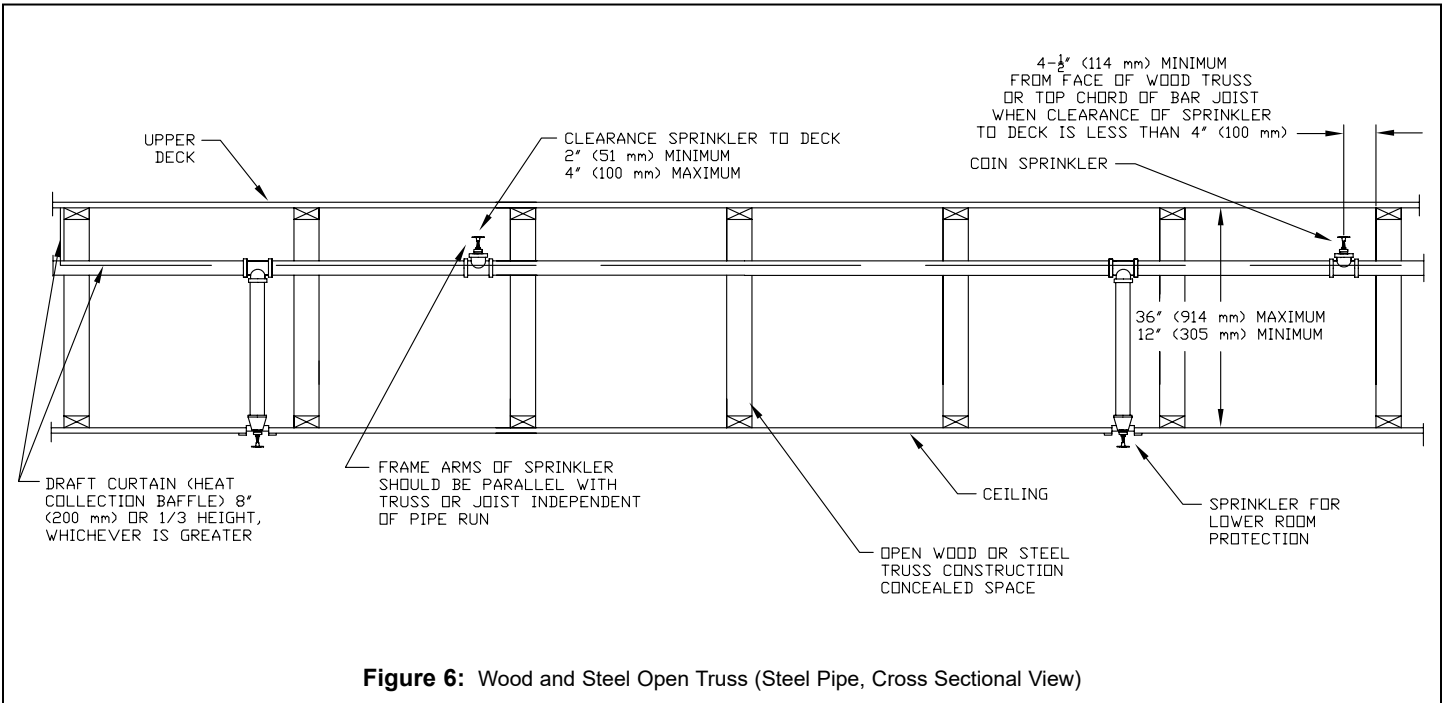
4-$\frac{1}{2}$" (114 mm) MINIMUM FROM FACE OF WOOD TRUSS OR TOP CHORD OF BAR JOIST WHEN CLEARANCE OF SPRINKLER TO DECK IS LESS THAN 4" (100 mm)

UPPER DECK

CLEARANCE SPRINKLER TO DECK 2" (51 mm) MINIMUM 4" (100 mm) MAXIMUM

COIN SPRINKLER

36" (914 mm) MAXIMUM 12" (305 mm) MINIMUM

DRAFT CURTAIN (HEAT COLLECTION BAFFLE) 8" (200 mm) OR 1/3 HEIGHT, WHICHEVER IS GREATER

FRAME ARMS OF SPRINKLER SHOULD BE PARALLEL WITH TRUSS OR JOIST INDEPENDENT OF PIPE RUN

CEILING

SPRINKLER FOR LOWER ROOM PROTECTION

OPEN WOOD OR STEEL TRUSS CONSTRUCTION CONCEALED SPACE

**Figure 6:** Wood and Steel Open Truss (Steel Pipe, Cross Sectional View)